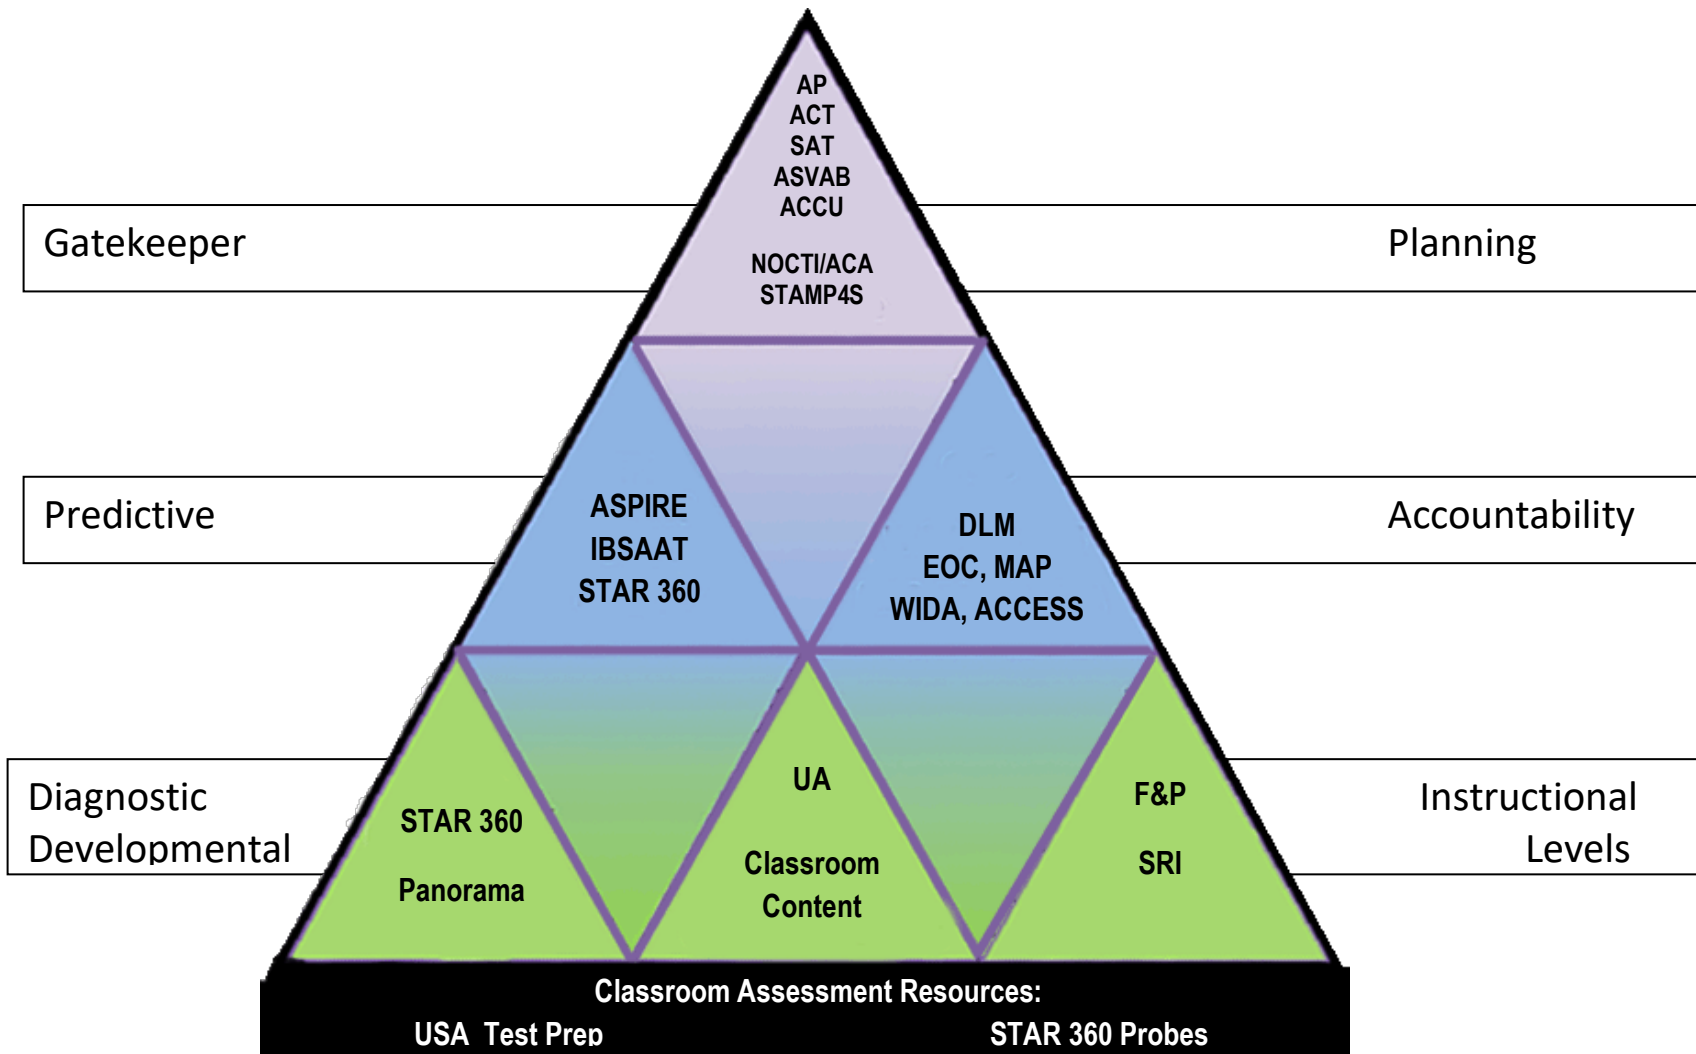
AP
ACT
SAT
ASVAB
ACCU

NOCTI/ACA
STAMP4S

Gatekeeper

Planning

ASPIRE
IBSAAT
STAR 360

DLM
EOC, MAP
WIDA, ACCESS

Predictive

Accountability

Diagnostic
Developmental

STAR 360

Panorama

UA

Classroom
Content

F&P

SRI

Instructional
Levels

Classroom Assessment Resources:
USA Test Prep STAR 360 Probes